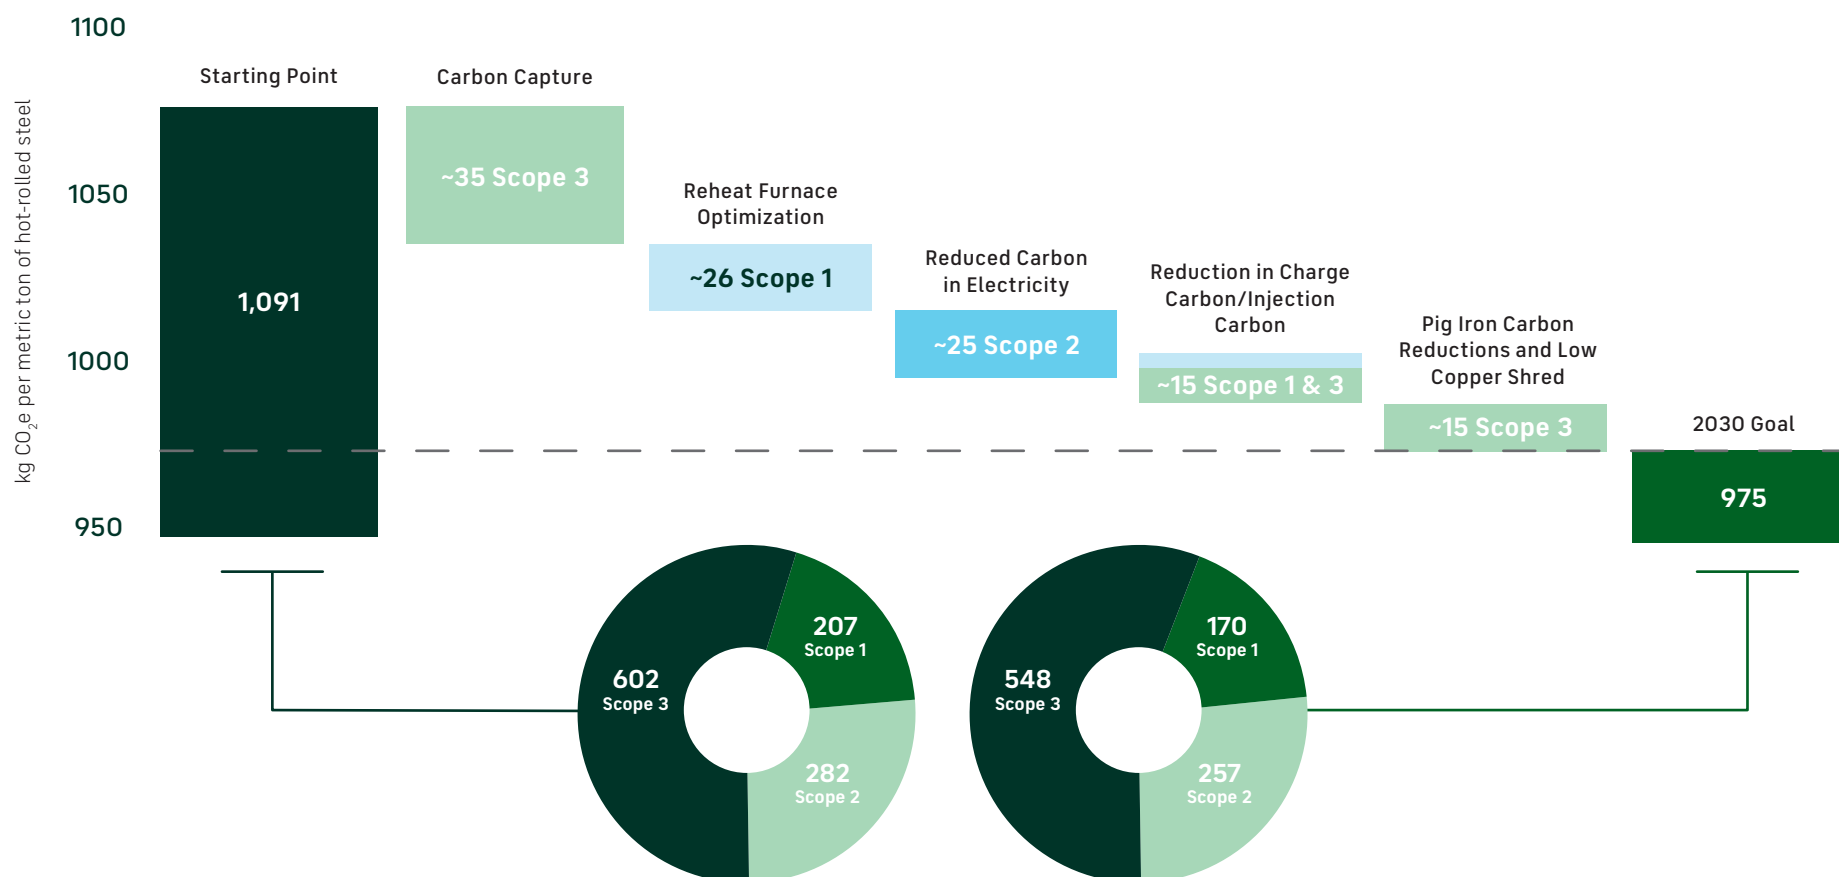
1100
1050
1000
950

kg $CO_2e$ per metric ton of hot-rolled steel

Starting Point
1,091

Carbon Capture
~35 Scope 3

Reheat Furnace Optimization
~26 Scope 1

Reduced Carbon in Electricity
~25 Scope 2

Reduction in Charge Carbon/Injection Carbon
~15 Scope 1 & 3

Pig Iron Carbon Reductions and Low Copper Shred
~15 Scope 3

2030 Goal
975

602
Scope 3
207
Scope 1
282
Scope 2

548
Scope 3
170
Scope 1
257
Scope 2